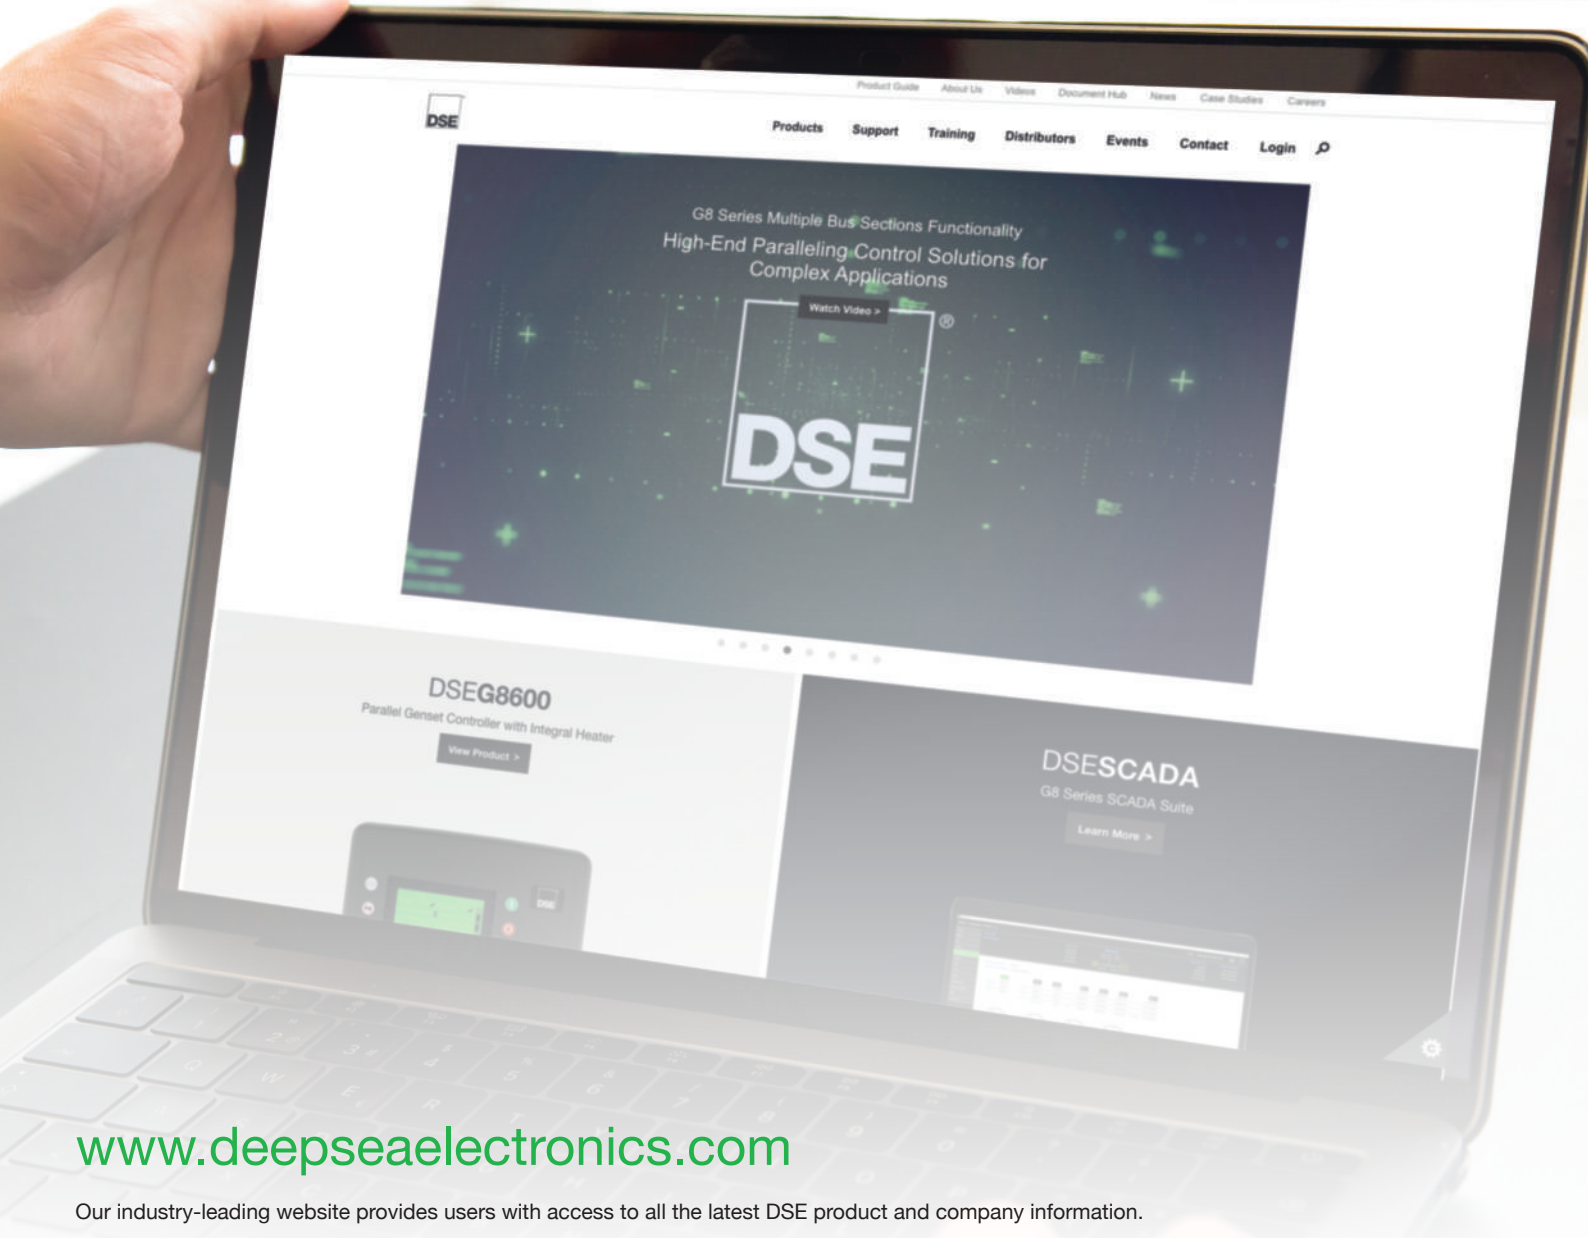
Product Guide About Us Videos Document Hub News Case Studies Careers

DSE

Products Support Training Distributors Events Contact Login

G8 Series Multiple Bus Sections Functionality

High-End Paralleling Control Solutions for Complex Applications

Watch Video >

DSE ®

DSEG8600

Parallel Genset Controller with Integral Heater

View Product >

DSESCADA

G8 Series SCADA Suite

Learn More >

www.deepseaelectronics.com

Our industry-leading website provides users with access to all the latest DSE product and company information.